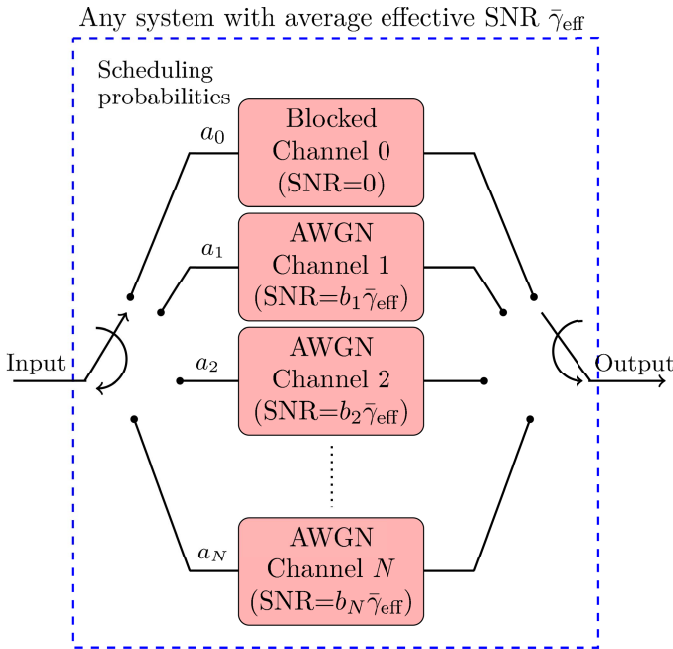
Any system with average effective SNR $\bar{\gamma}_{\text{eff}}$

Scheduling probabilitics

$a_0$

Blocked Channel 0 (SNR=0)

$a_1$

AWGN Channel 1 (SNR=$b_1\bar{\gamma}_{\text{eff}}$)

$a_2$

AWGN Channel 2 (SNR=$b_2\bar{\gamma}_{\text{eff}}$)

Input

Output

$a_N$

AWGN Channel $N$ (SNR=$b_N\bar{\gamma}_{\text{eff}}$)